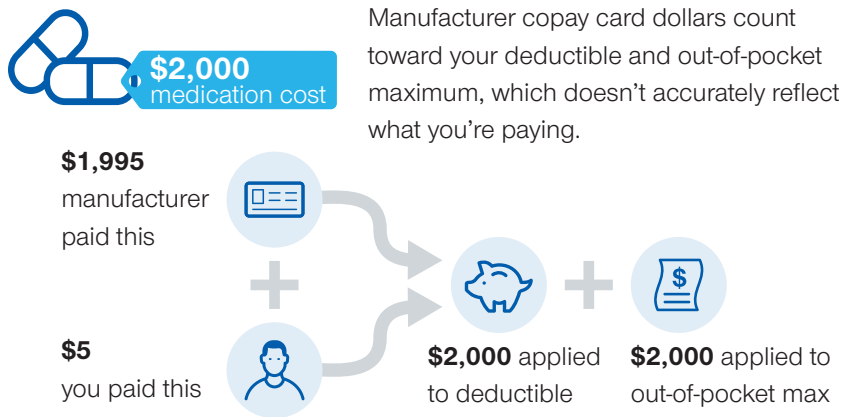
$2,000 medication cost

Manufacturer copay card dollars count toward your deductible and out-of-pocket maximum, which doesn’t accurately reflect what you’re paying.

$1,995
manufacturer paid this

+

$5
you paid this

$

$2,000 applied to deductible

+

$2,000 applied to out-of-pocket max